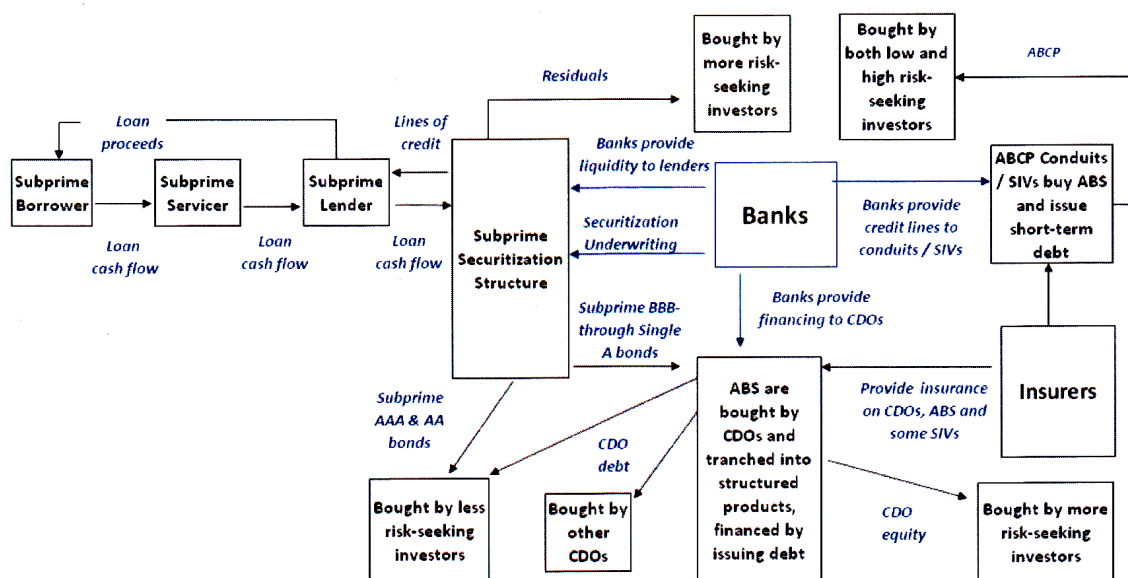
Loan proceeds

Subprime Borrower

Subprime Servicer

Subprime Lender

Loan cash flow

Loan cash flow

Loan cash flow

Lines of credit

Residuals

Bought by more risk-seeking investors

Bought by both low and high risk-seeking investors

ABCP

Subprime Securitization Structure

Banks provide liquidity to lenders

Securitization Underwriting

Banks

Banks provide credit lines to conduits / SIVs

ABCP Conduits / SIVs buy ABS and issue short-term debt

Subprime BBB-through Single A bonds

Banks provide financing to CDOs

Insurers

Provide insurance on CDOs, ABS and some SIVs

Subprime AAA & AA bonds

CDO debt

ABS are bought by CDOs and tranched into structured products, financed by issuing debt

CDO equity

Bought by less risk-seeking investors

Bought by other CDOs

Bought by more risk-seeking investors